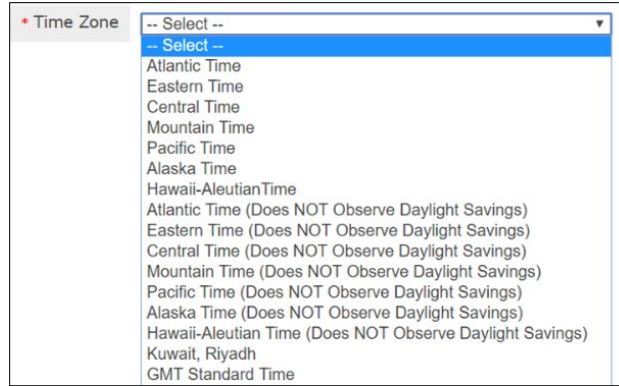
* Time Zone

-- Select --

-- Select --
Atlantic Time
Eastern Time
Central Time
Mountain Time
Pacific Time
Alaska Time
Hawaii-AleutianTime
Atlantic Time (Does NOT Observe Daylight Savings)
Eastern Time (Does NOT Observe Daylight Savings)
Central Time (Does NOT Observe Daylight Savings)
Mountain Time (Does NOT Observe Daylight Savings)
Pacific Time (Does NOT Observe Daylight Savings)
Alaska Time (Does NOT Observe Daylight Savings)
Hawaii-Aleutian Time (Does NOT Observe Daylight Savings)
Kuwait, Riyadh
GMT Standard Time